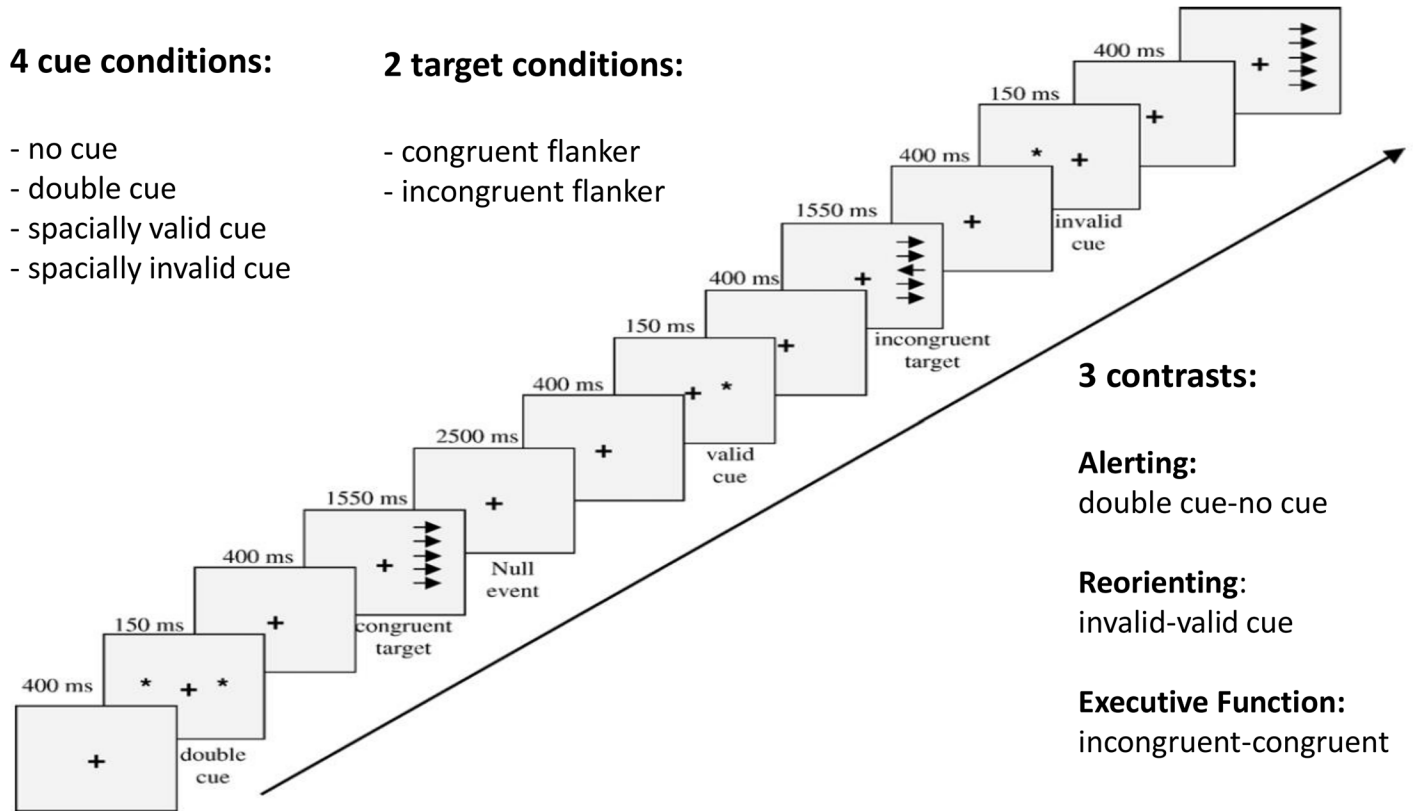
4 cue conditions:

- no cue
- double cue
- spacially valid cue
- spacially invalid cue

2 target conditions:

- congruent flanker
- incongruent flanker

400 ms
+
150 ms
* + *
double cue
400 ms
+
1550 ms
+
congruent target
2500 ms
+
Null event
400 ms
+
150 ms
+ *
valid cue
400 ms
+
1550 ms
+
incongruent target
400 ms
+
400 ms
* +
invalid cue
150 ms
+
400 ms
+

3 contrasts:

Alerting:
double cue-no cue

Reorienting:
invalid-valid cue

Executive Function:
incongruent-congruent